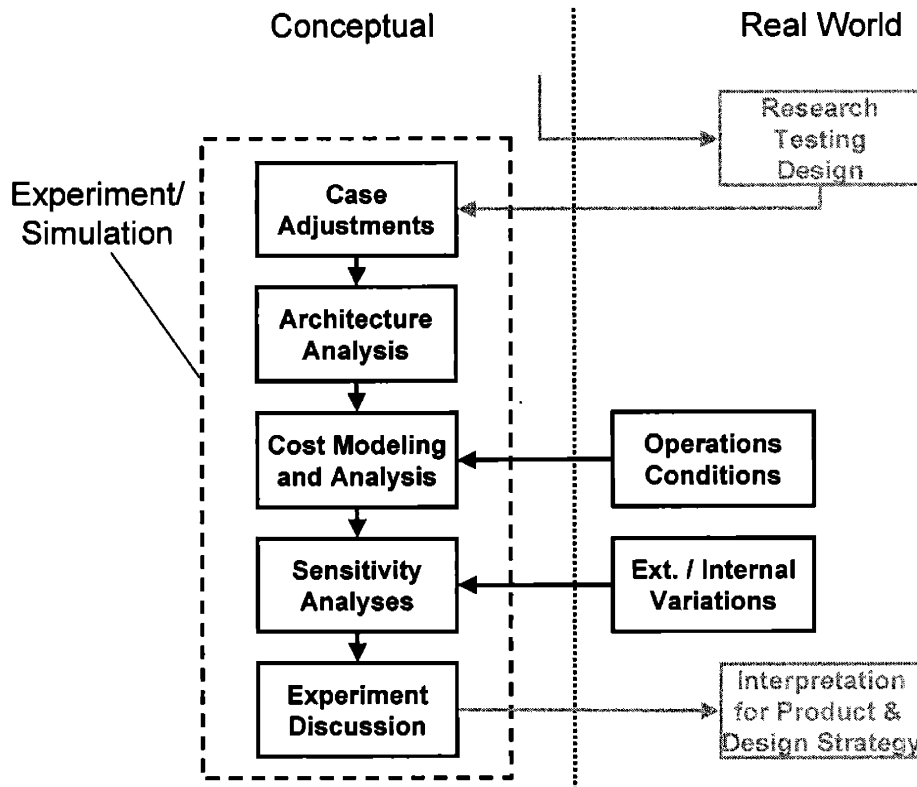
Conceptual

Real World

Research Testing Design

Experiment/ Simulation

Case Adjustments

Architecture Analysis

Cost Modeling and Analysis

Operations Conditions

Sensitivity Analyses

Ext. / Internal Variations

Experiment Discussion

Interpretation for Product & Design Strategy